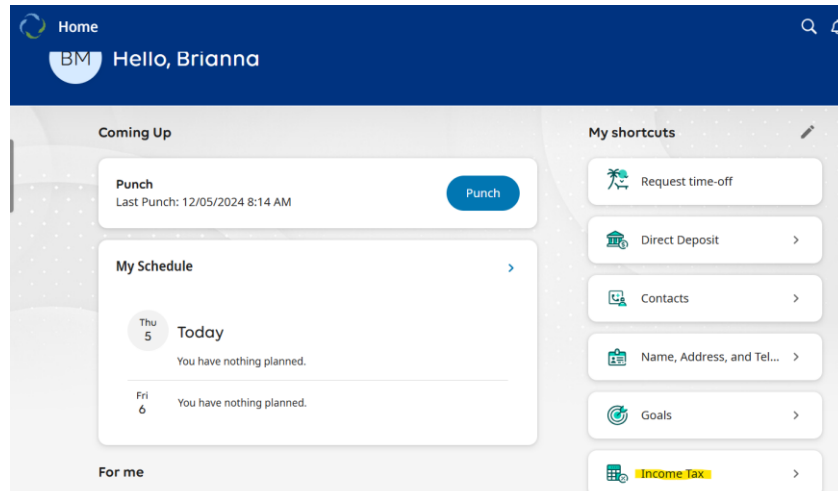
Home

BM Hello, Brianna

Coming Up

Punch
Last Punch: 12/05/2024 8:14 AM
Punch

My Schedule

Thu
5
Today
You have nothing planned.

Fri
6
You have nothing planned.

For me

My shortcuts

Request time-off

Direct Deposit

Contacts

Name, Address, and Tel...

Goals

Income Tax